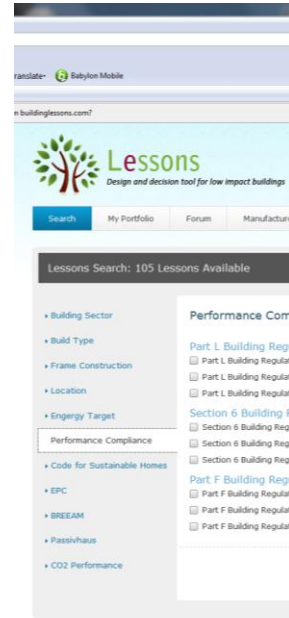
ranslate· Babylon Mobile

n buildinglessons.com?

Lessons
Design and decision tool for low impact buildings

Search | My Portfolio | Forum | Manufactur

Lessons Search: 105 Lessons Available

• Building Sector
• Build Type
• Frame Construction
• Location
• Engergy Target
Performance Compliance
• Code for Sustainable Homes
• EPC
• BREEAM
• Passivhaus
• CO2 Performance

Performance Com

Part L Building Reg
Part L Building Regula
Part L Building Regula
Part L Building Regula
Section 6 Building
Section 6 Building Reg
Section 6 Building Reg
Section 6 Building Reg
Part F Building Reg
Part F Building Regula
Part F Building Regula
Part F Building Regula